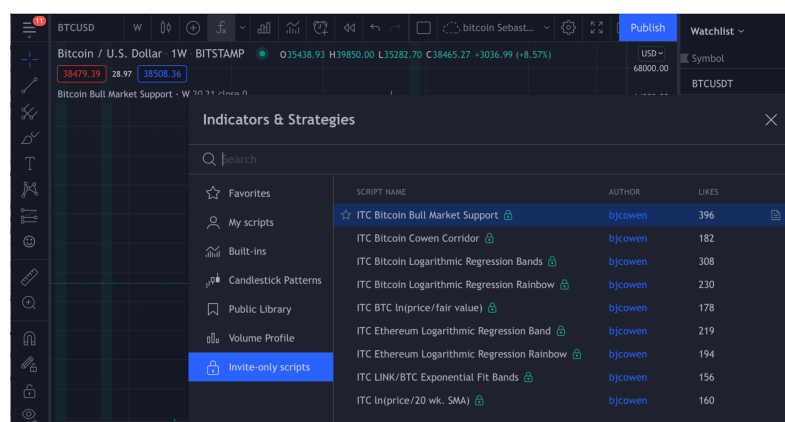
11 BTCUSD W bitcoin Sebast... Publish Watchlist

Bitcoin / U.S. Dollar · 1W · BITSTAMP O35438.93 H39850.00 L35282.70 C38465.27 +3036.99 (+8.57%) USD 68000.00

38479.39 28.97 38508.36

Symbol

BTCUSDT

Bitcoin Bull Market Support · W 20 21 close 0

Indicators & Strategies

Search

Favorites

My scripts

Built-ins

Candlestick Patterns

Public Library

Volume Profile

Invite-only scripts

| SCRIPT NAME | AUTHOR | LIKES |
|---|---|---|
| ITC Bitcoin Bull Market Support | bjcowen | 396 |
| ITC Bitcoin Cowen Corridor | bjcowen | 182 |
| ITC Bitcoin Logarithmic Regression Bands | bjcowen | 308 |
| ITC Bitcoin Logarithmic Regression Rainbow | bjcowen | 230 |
| ITC BTC ln(price/fair value) | bjcowen | 178 |
| ITC Ethereum Logarithmic Regression Band | bjcowen | 219 |
| ITC Ethereum Logarithmic Regression Rainbow | bjcowen | 194 |
| ITC LINK/BTC Exponential Fit Bands | bjcowen | 156 |
| ITC ln(price/20 wk. SMA) | bjcowen | 160 |